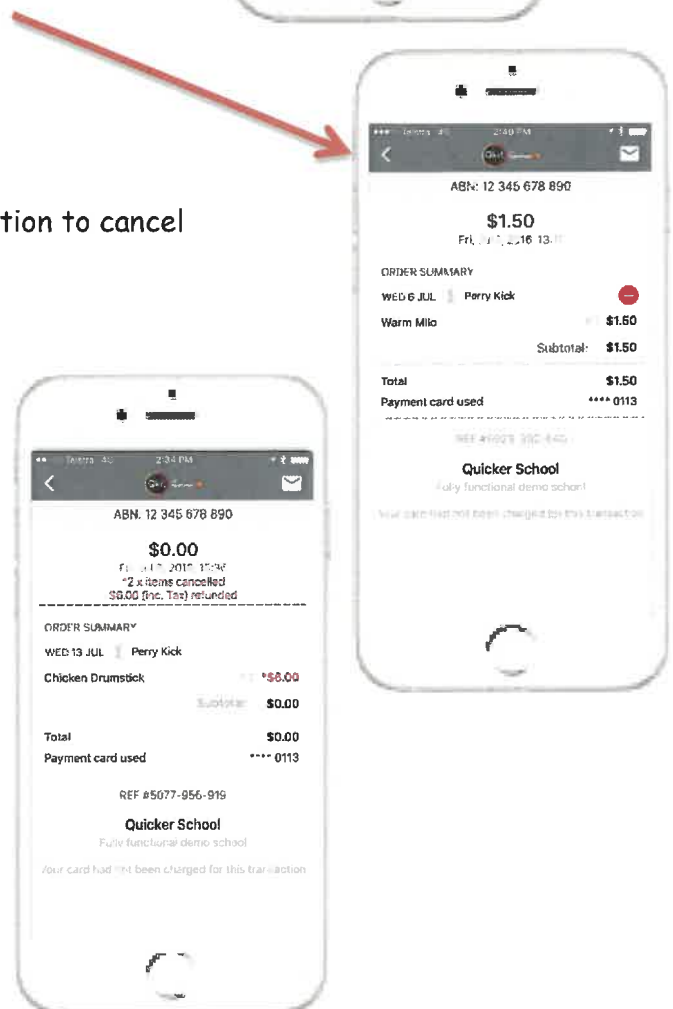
tion to cancel

Telstra 4G 2:40 PM

ABN: 12 345 678 890

$1.50
Fri, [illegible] 2016 13:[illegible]

ORDER SUMMARY
WED 6 JUL | Perry Kick
Warm Milo $1.50
Subtotal: $1.50

Total $1.50
Payment card used **** 0113

REF #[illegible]

Quicker School
Fully functional demo school

Your card had not been charged for this transaction

Telstra 4G 2:34 PM

ABN. 12 345 678 890

$0.00
Fri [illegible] 2016 15:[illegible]
*2 x items cancelled
$6.00 (Inc. Tax) refunded

ORDER SUMMARY
WED 13 JUL | Perry Kick
Chicken Drumstick *$6.00
Subtotal $0.00

Total $0.00
Payment card used **** 0113

REF #5077-956-919

Quicker School
Fully functional demo school

Your card had not been charged for this transaction